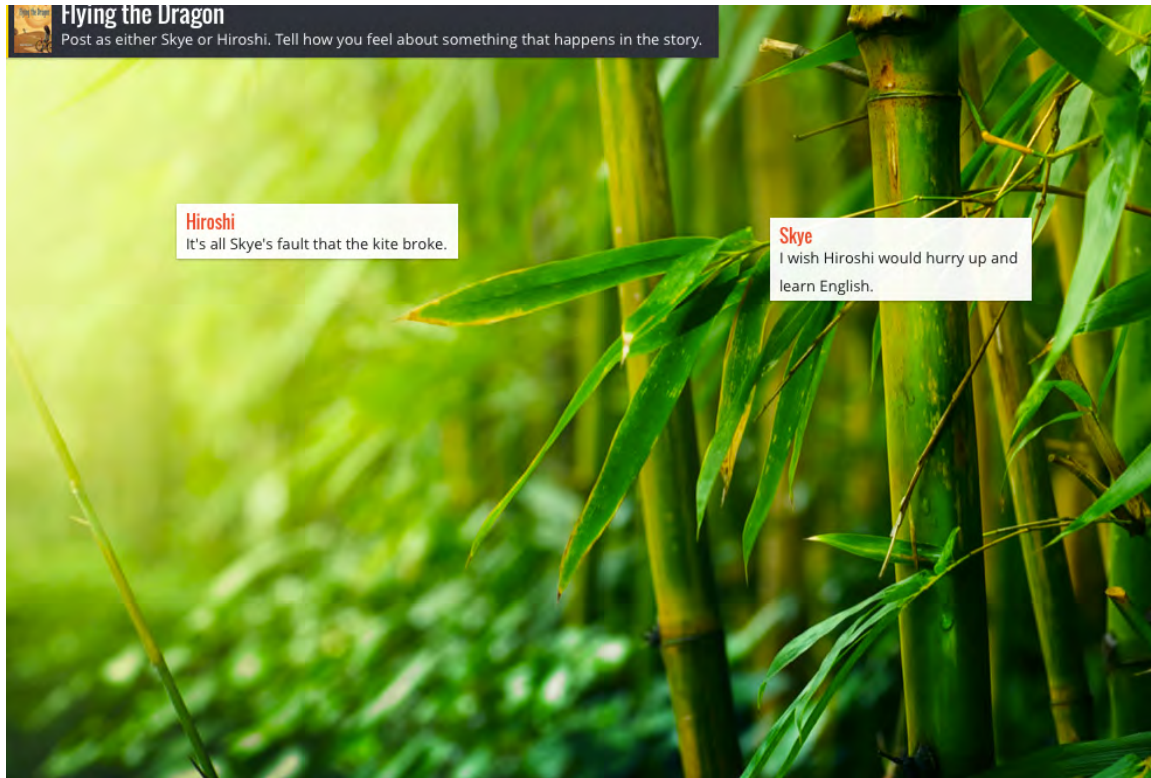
Flying the Dragon
Post as either Skye or Hiroshi. Tell how you feel about something that happens in the story.

Hiroshi
It's all Skye's fault that the kite broke.

Skye
I wish Hiroshi would hurry up and learn English.